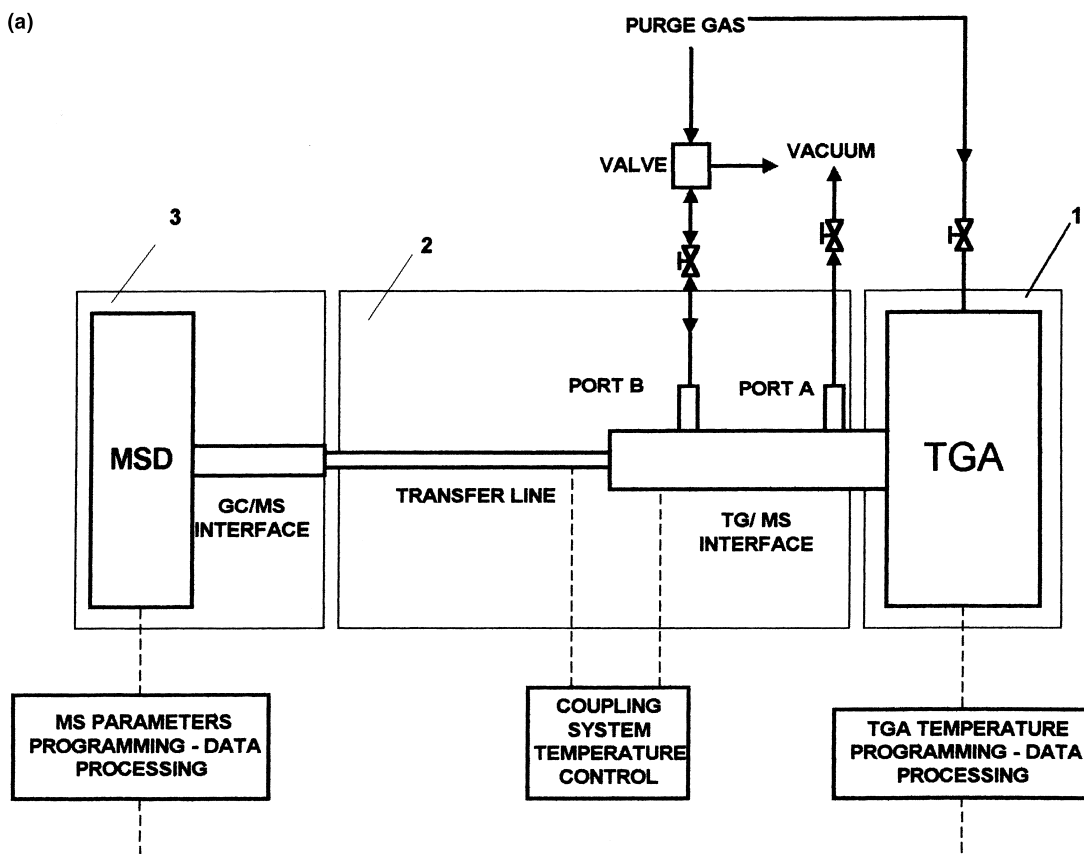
(a)

PURGE GAS

VALVE

VACUUM

3

2

1

MSD

PORT B

PORT A

TGA

GC/MS INTERFACE

TRANSFER LINE

TG/ MS INTERFACE

MS PARAMETERS PROGRAMMING - DATA PROCESSING

COUPLING SYSTEM TEMPERATURE CONTROL

TGA TEMPERATURE PROGRAMMING - DATA PROCESSING